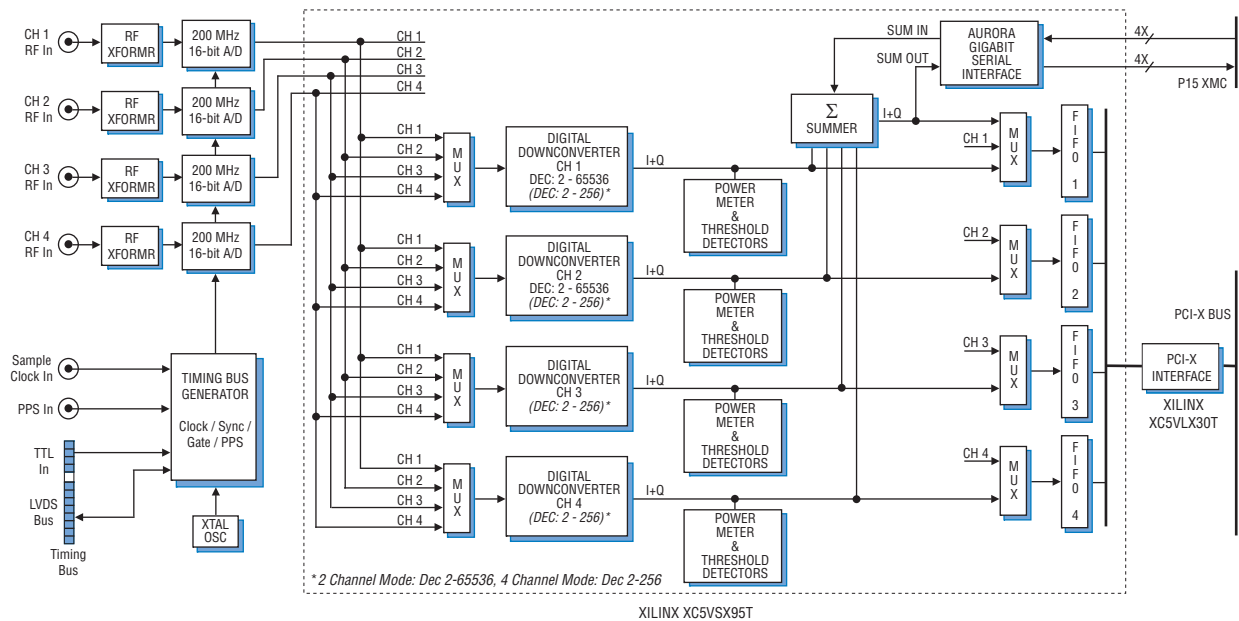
CH 1 RF In

RF XFORMR

200 MHz 16-bit A/D

CH 2 RF In

RF XFORMR

200 MHz 16-bit A/D

CH 3 RF In

RF XFORMR

200 MHz 16-bit A/D

CH 4 RF In

RF XFORMR

200 MHz 16-bit A/D

Sample Clock In

PPS In

TTL In

LVDS Bus

Timing Bus

TIMING BUS GENERATOR

Clock / Sync / Gate / PPS

XTAL OSC

CH 1
CH 2
CH 3
CH 4

CH 1
CH 2
CH 3
CH 4

MUX

DIGITAL DOWNCONVERTER CH 1 DEC: 2 - 65536 (DEC: 2 - 256)*

I+Q

POWER METER & THRESHOLD DETECTORS

CH 1
CH 2
CH 3
CH 4

MUX

DIGITAL DOWNCONVERTER CH 2 DEC: 2 - 65536 (DEC: 2 - 256)*

I+Q

POWER METER & THRESHOLD DETECTORS

CH 1
CH 2
CH 3
CH 4

MUX

DIGITAL DOWNCONVERTER CH 3 (DEC: 2 - 256)*

I+Q

POWER METER & THRESHOLD DETECTORS

CH 1
CH 2
CH 3
CH 4

MUX

DIGITAL DOWNCONVERTER CH 4 (DEC: 2 - 256)*

I+Q

POWER METER & THRESHOLD DETECTORS

* 2 Channel Mode: Dec 2-65536, 4 Channel Mode: Dec 2-256

SUM IN

SUM OUT

$\Sigma$ SUMMER

I+Q

AURORA GIGABIT SERIAL INTERFACE

4X

4X

P15 XMC

CH 1
MUX
FIFO 1

CH 2
MUX
FIFO 2

CH 3
MUX
FIFO 3

CH 4
MUX
FIFO 4

PCI-X BUS

PCI-X INTERFACE

XILINX XC5VLX30T

XILINX XC5VSX95T